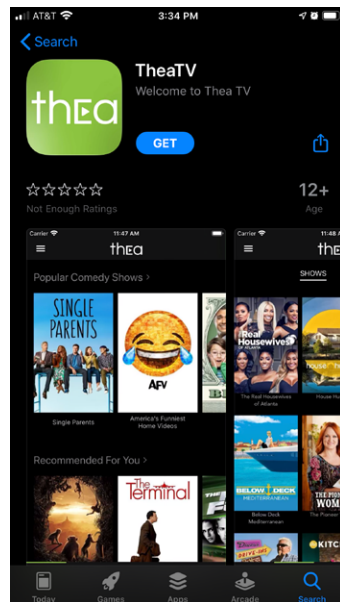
AT&T 3:34 PM

< Search

thea

TheaTV
Welcome to Thea TV

GET

☆☆☆☆☆
Not Enough Ratings

12+
Age

Carrier 11:47 AM

thea

Popular Comedy Shows >

SINGLE PARENTS

AFV

Single Parents

America's Funniest Home Videos

Recommended For You >

The Terminal

Carrier 11:48 A

thea

SHOWS

Real Housewives of Atlanta

HOUSE

The Real Housewives of Atlanta

House H

BELOW DECK MEDITERRANEAN

THE PIONEER WOMAN

Below Deck Mediterranean

The Pioneer

KITCH

Today Games Apps Arcade Search